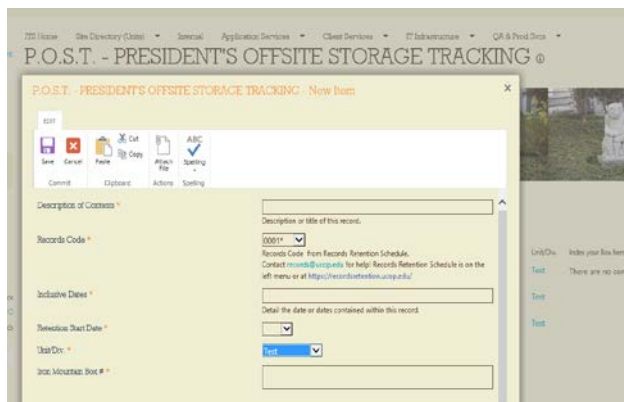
ITS Home   Site Directory (Units) ▾   Internal   Application Services ▾   Client Services ▾   IT Infrastructure ▾   QA & Prod Svcs ▾

P.O.S.T. - PRESIDENT'S OFFSITE STORAGE TRACKING ⊙

P.O.S.T. - PRESIDENT'S OFFSITE STORAGE TRACKING - New Item

×

EDIT

Save   Cancel   Paste   Cut   Copy   Attach File   ABC Spelling

Commit   Clipboard   Actions   Spelling

Description of Contents *

Description or title of this record.

Records Code *

0001*

Records Code from Records Retention Schedule.
Contact records@uop.edu for help! Records Retention Schedule is on the left menu or at https://recordsretention.uop.edu/

Inclusive Dates *

Detail the date or dates contained within this record.

Retention Start Date *

Unit/Div. *

Test

Iron Mountain Box # *

Unit/Div.   Index your Box here

Test   There are no con

Test

Test